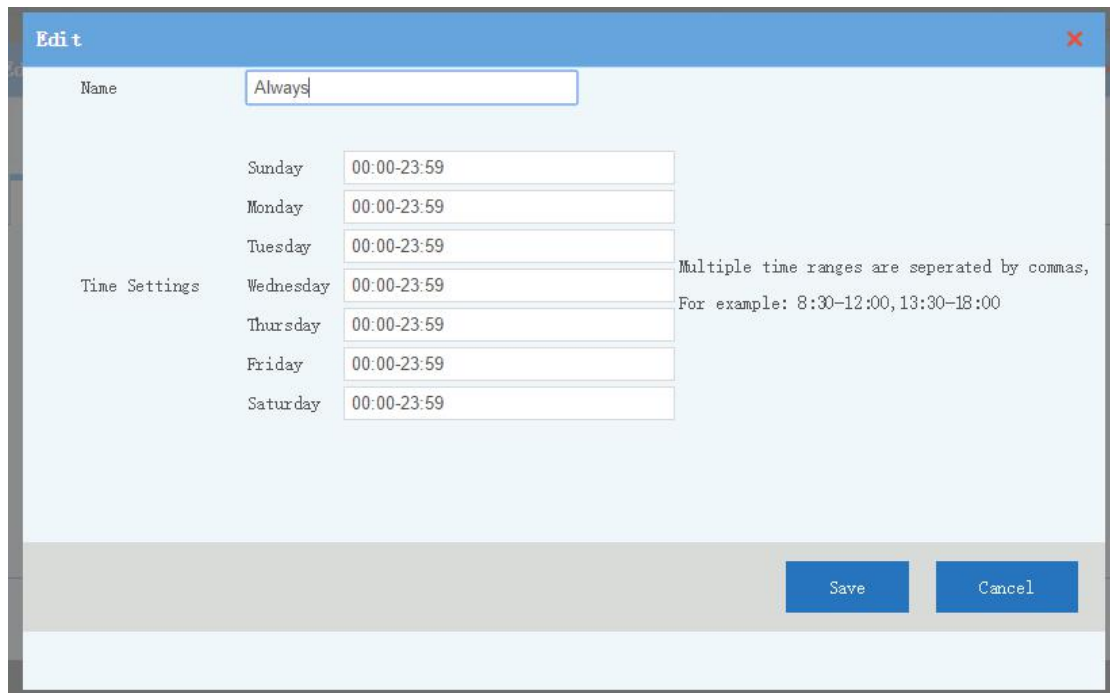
Edit

×

Name Always

Time Settings

Sunday 00:00-23:59

Monday 00:00-23:59

Tuesday 00:00-23:59

Wednesday 00:00-23:59

Thursday 00:00-23:59

Friday 00:00-23:59

Saturday 00:00-23:59

Multiple time ranges are seperated by commas,
For example: 8:30-12:00,13:30-18:00

Save

Cancel